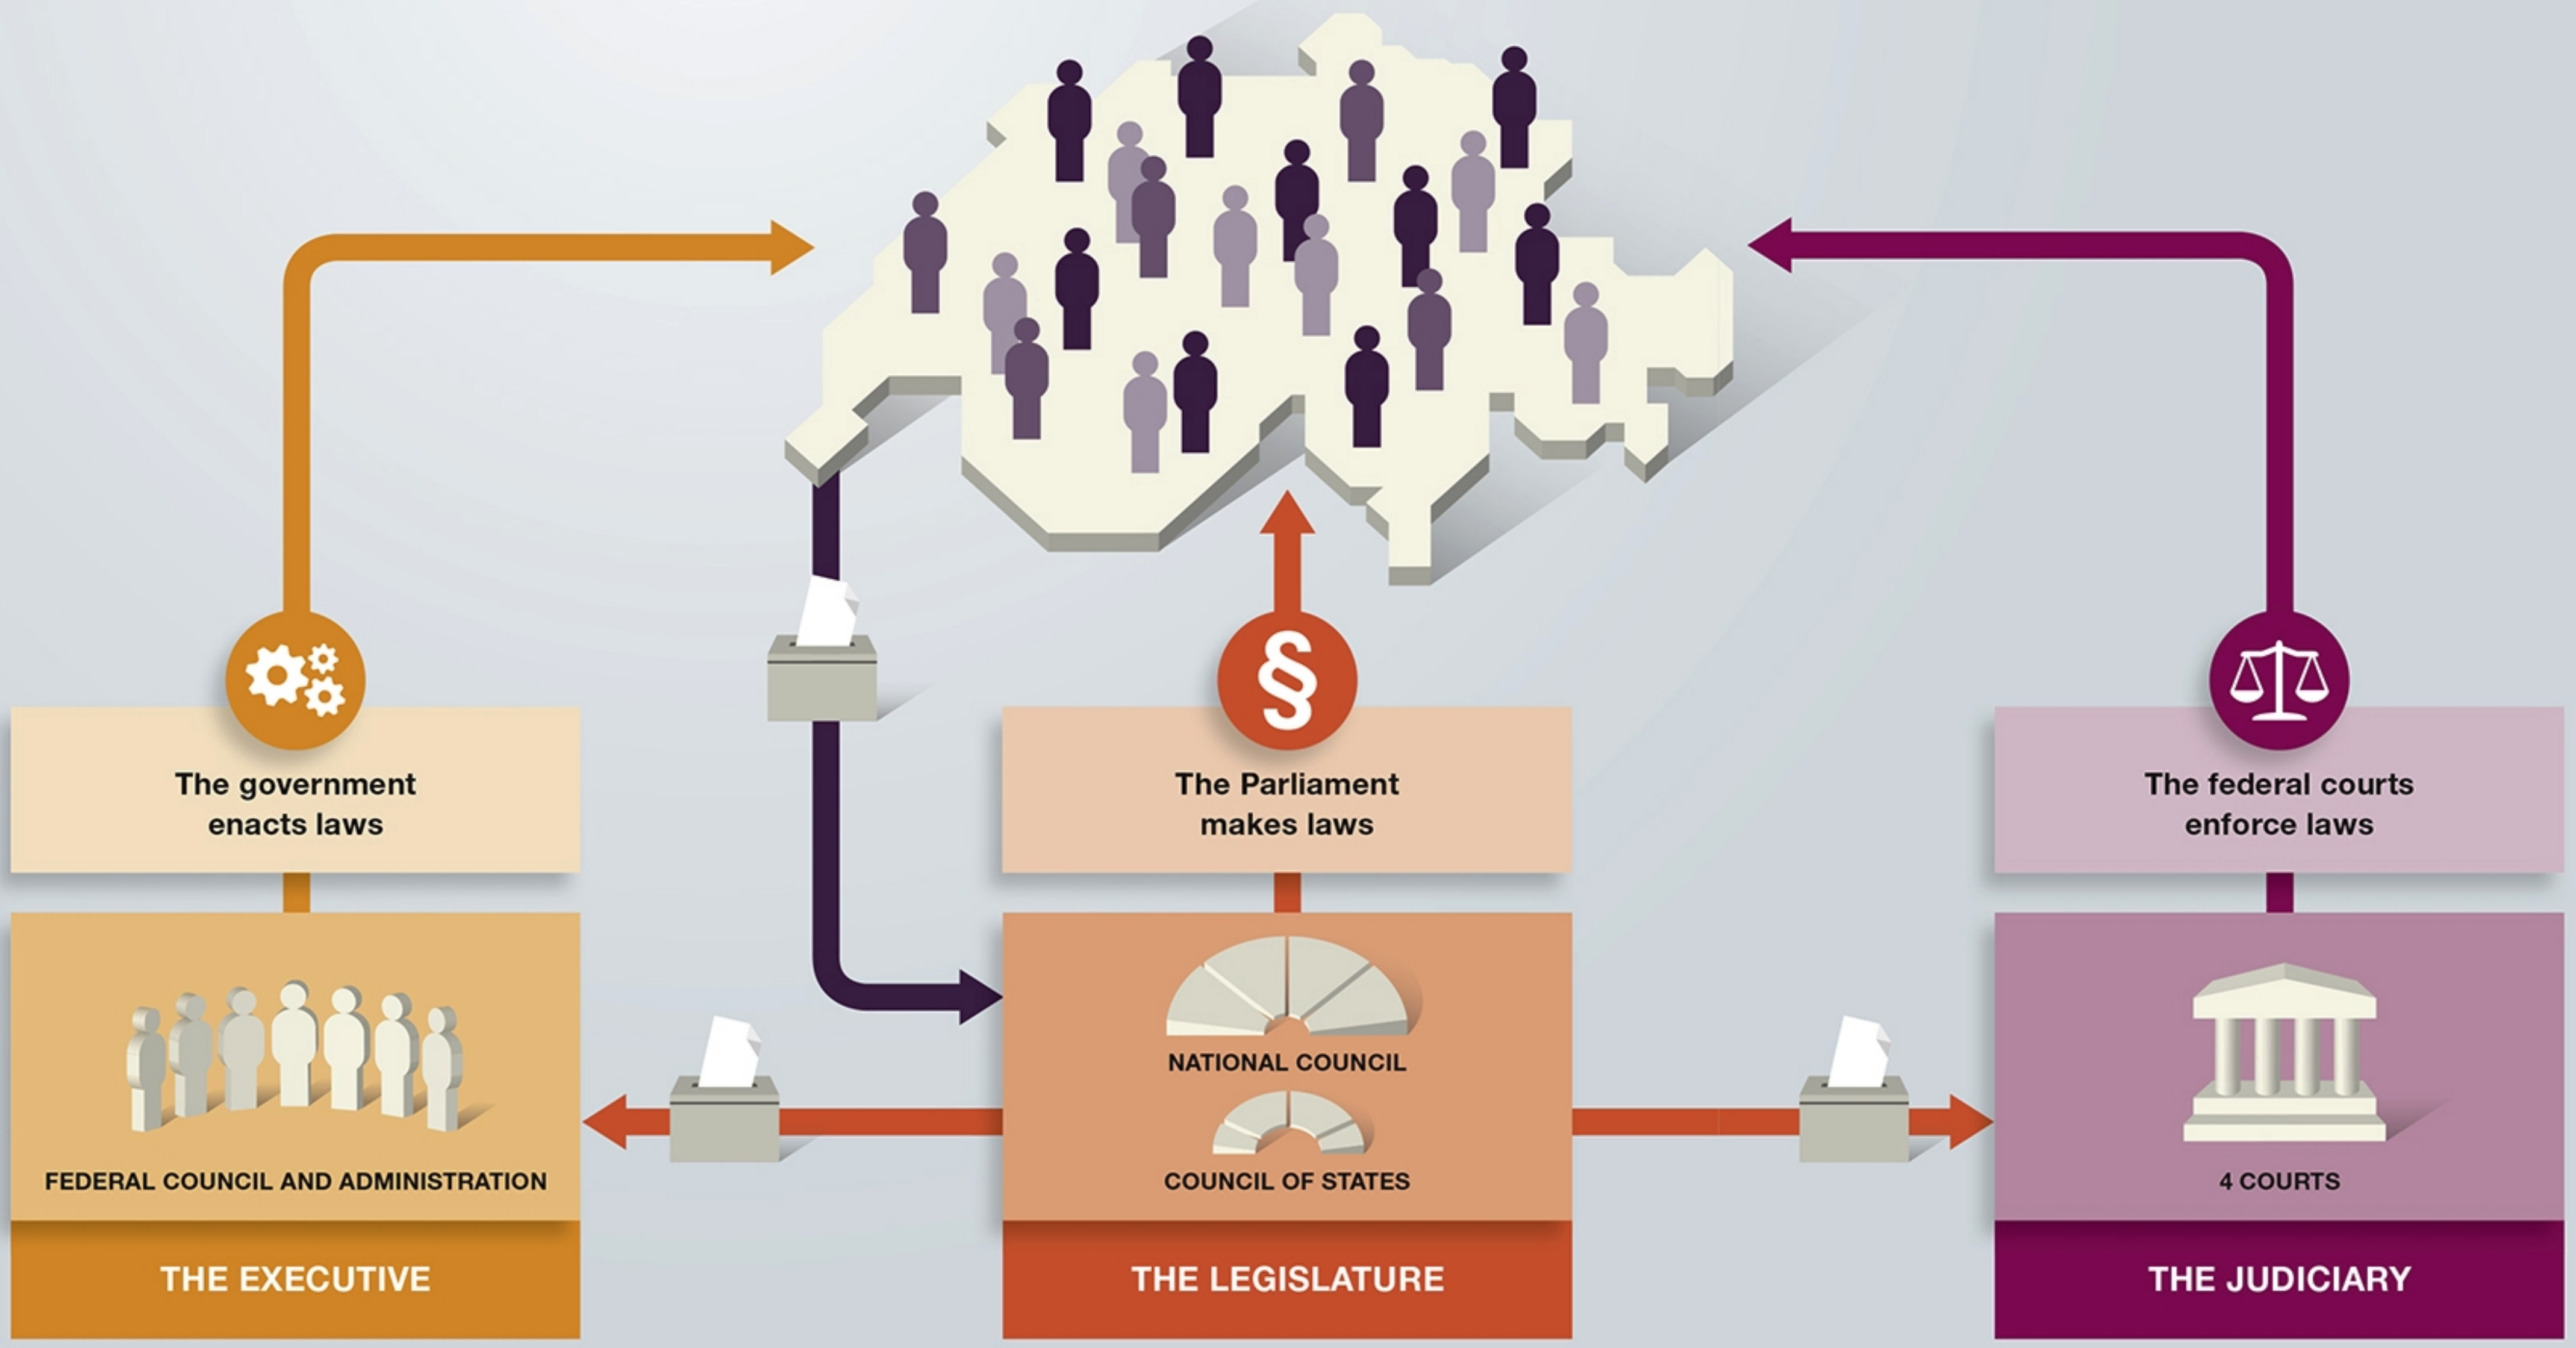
§

The government enacts laws

FEDERAL COUNCIL AND ADMINISTRATION

THE EXECUTIVE

The Parliament makes laws

NATIONAL COUNCIL

COUNCIL OF STATES

THE LEGISLATURE

The federal courts enforce laws

4 COURTS

THE JUDICIARY